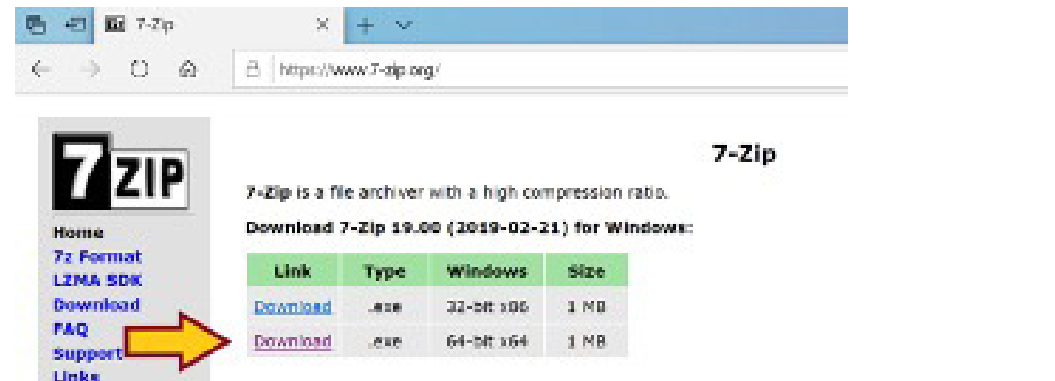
7-Zip

https://www.7-zip.org/

7 ZIP

Home
7z Format
LZMA SDK
Download
FAQ
Support
Links

7-Zip

7-Zip is a file archiver with a high compression ratio.

Download 7-Zip 19.00 (2019-02-21) for Windows:

| Link | Type | Windows | Size |
|---|---|---|---|
| Download | .exe | 32-bit x86 | 1 MB |
| Download | .exe | 64-bit x64 | 1 MB |